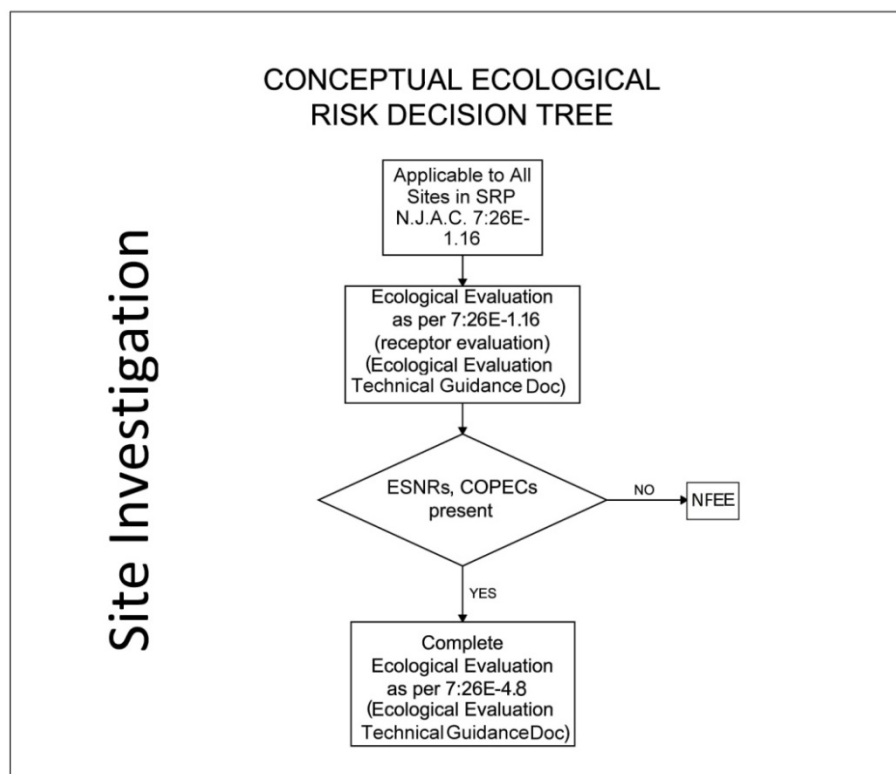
CONCEPTUAL ECOLOGICAL RISK DECISION TREE

Site Investigation

Applicable to All Sites in SRP N.J.A.C. 7:26E-1.16

Ecological Evaluation as per 7:26E-1.16 (receptor evaluation) (Ecological Evaluation Technical Guidance Doc)

ESNRs, COPECs present

NO

NFEE

YES

Complete Ecological Evaluation as per 7:26E-4.8 (Ecological Evaluation Technical Guidance Doc)